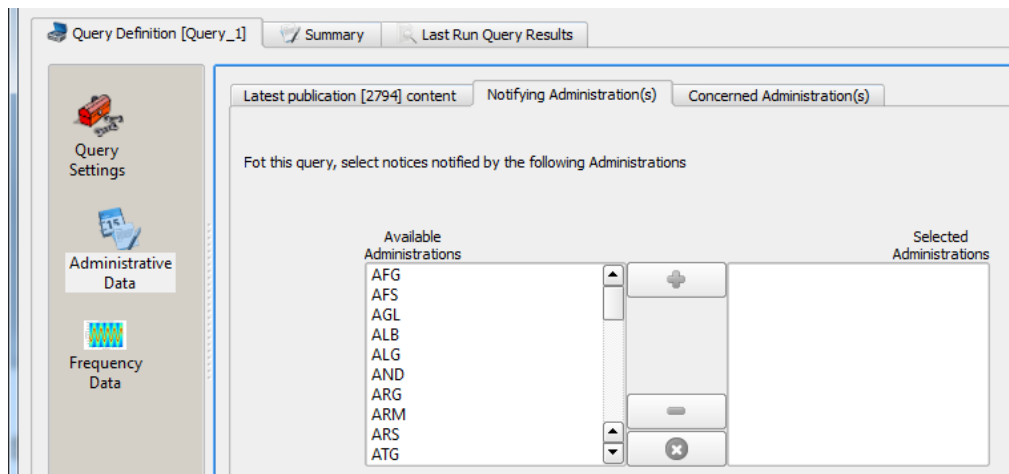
Query Definition [Query_1]
Summary
Last Run Query Results

Query Settings

Administrative Data

Frequency Data

Latest publication [2794] content
Notifying Administration(s)
Concerned Administration(s)

Fot this query, select notices notified by the following Administrations

Available Administrations

AFG
AFS
AGL
ALB
ALG
AND
ARG
ARM
ARS
ATG

Selected Administrations